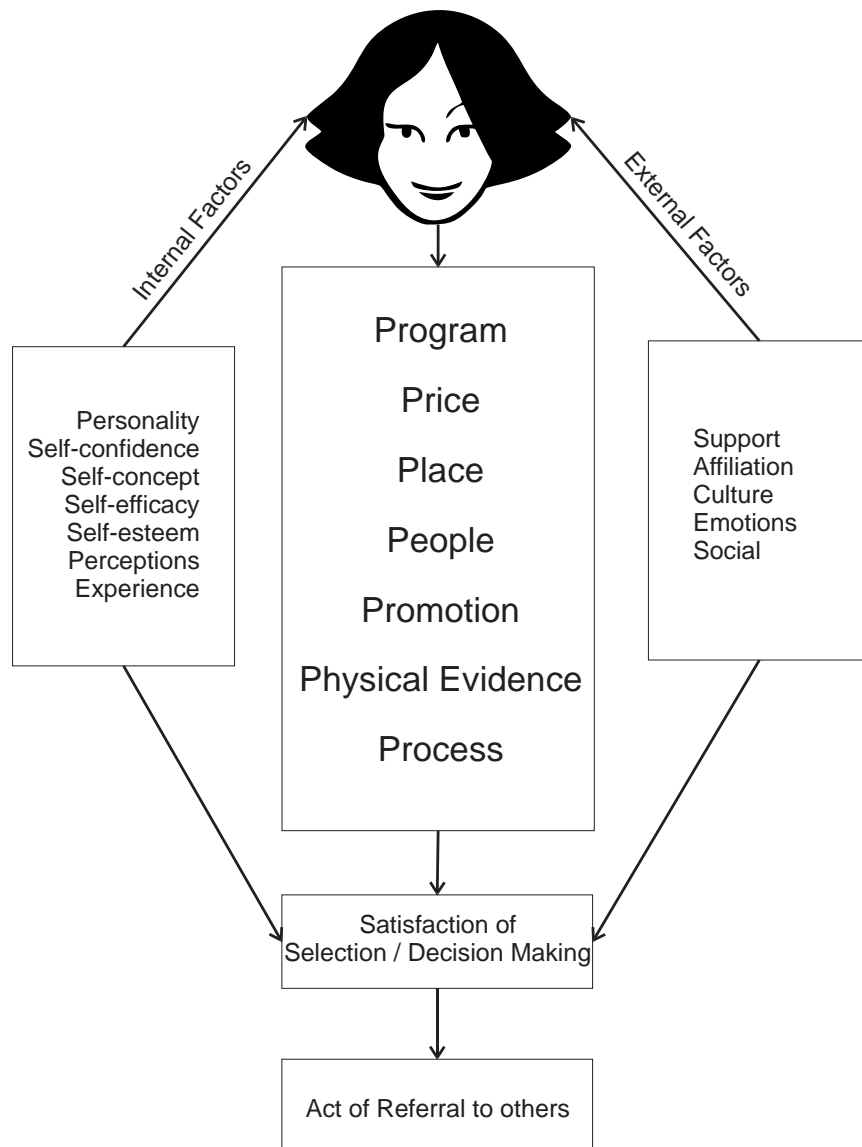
Internal Factors

External Factors

Program
Price
Place
People
Promotion
Physical Evidence
Process

Personality
Self-confidence
Self-concept
Self-efficacy
Self-esteem
Perceptions
Experience

Support
Affiliation
Culture
Emotions
Social

Satisfaction of Selection / Decision Making

Act of Referral to others